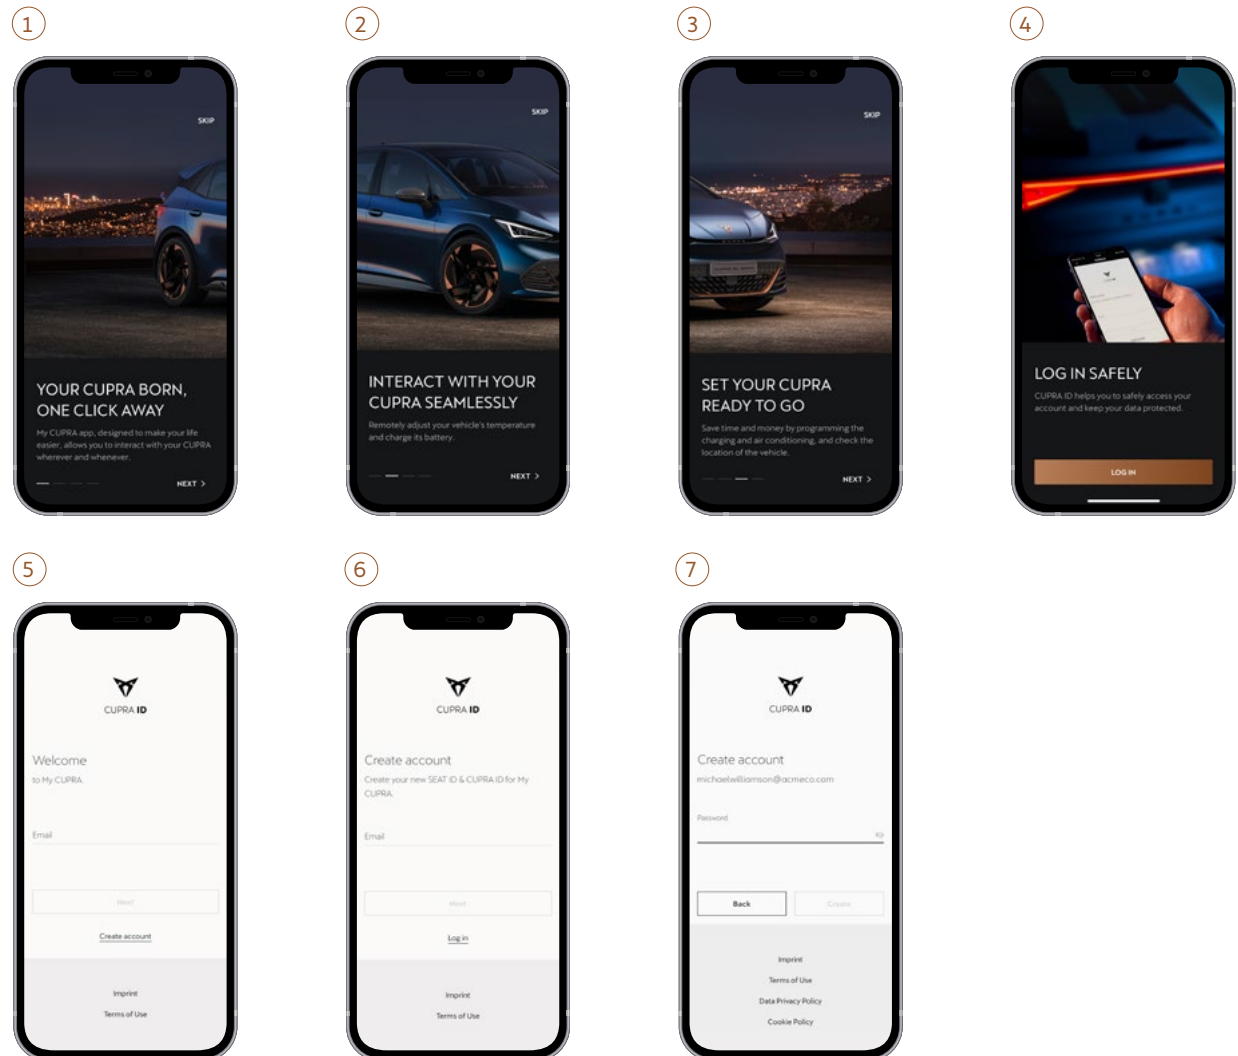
1

SKIP

YOUR CUPRA BORN, ONE CLICK AWAY

My CUPRA app, designed to make your life easier, allows you to interact with your CUPRA wherever and whenever.

NEXT >

2

SKIP

INTERACT WITH YOUR CUPRA SEAMLESSLY

Remotely adjust your vehicle's temperature and charge its battery.

NEXT >

3

SKIP

SET YOUR CUPRA READY TO GO

Save time and money by programming the charging and air conditioning, and check the location of the vehicle.

NEXT >

4

LOG IN SAFELY

CUPRA ID helps you to safely access your account and keep your data protected.

LOG IN

5

CUPRA ID

Welcome

to My CUPRA

Email

Next

Create account

Imprint

Terms of Use

6

CUPRA ID

Create account

Create your new SEAT ID & CUPRA ID for My CUPRA.

Email

Next

Log in

Imprint

Terms of Use

7

CUPRA ID

Create account

michaelwilliamson@acmeco.com

Password

Back

Create

Imprint

Terms of Use

Data Privacy Policy

Cookie Policy